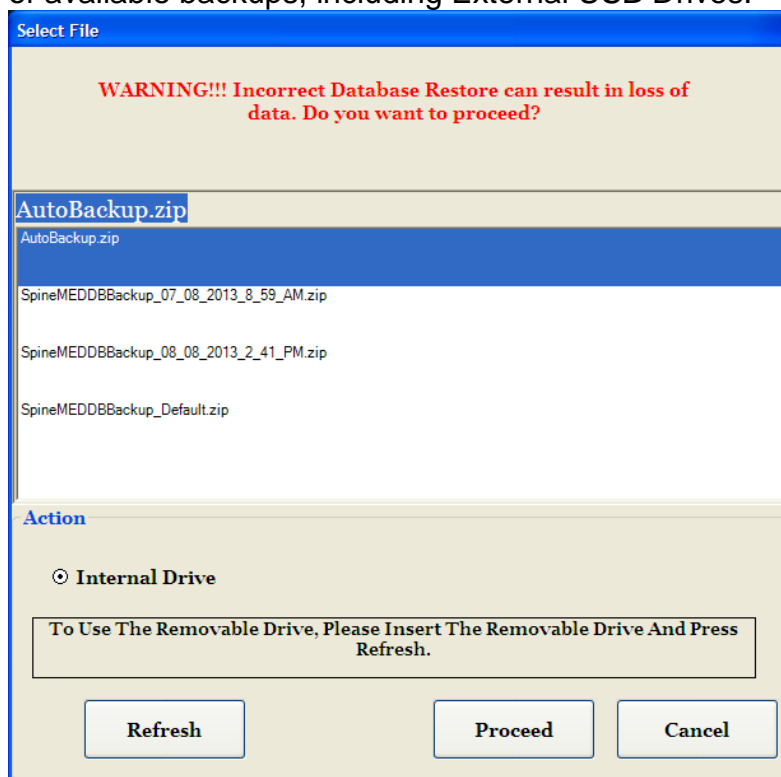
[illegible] available backups, including External USB Drives.

Select File

WARNING!!! Incorrect Database Restore can result in loss of data. Do you want to proceed?

AutoBackup.zip

AutoBackup.zip

SpineMEDDBBackup_07_08_2013_8_59_AM.zip

SpineMEDDBBackup_08_08_2013_2_41_PM.zip

SpineMEDDBBackup_Default.zip

Action

Internal Drive

To Use The Removable Drive, Please Insert The Removable Drive And Press Refresh.

Refresh

Proceed

Cancel